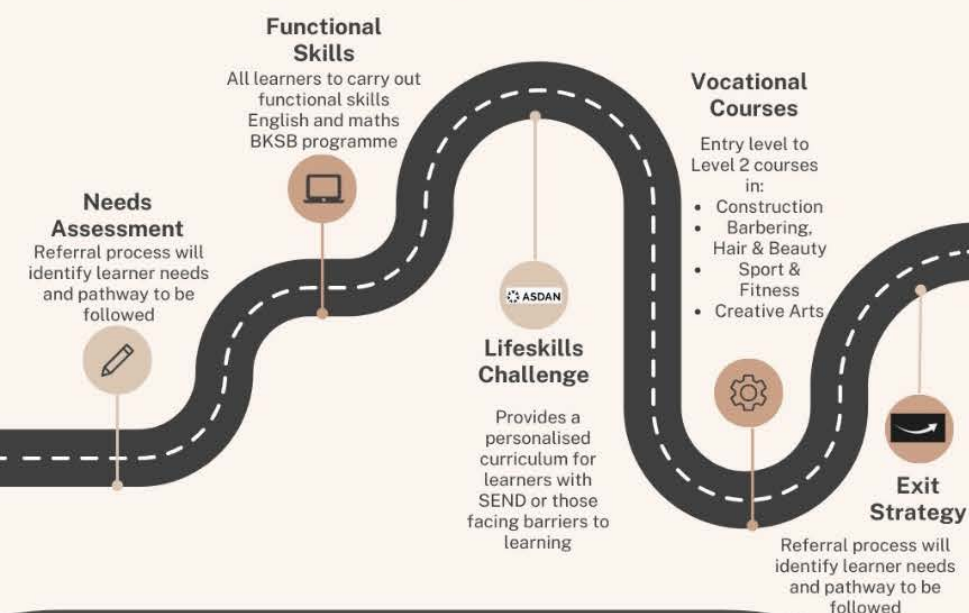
Needs Assessment
Referral process will identify learner needs and pathway to be followed

Functional Skills
All learners to carry out functional skills English and maths BKSB programme

ASDAN

Lifeskills Challenge

Provides a personalised curriculum for learners with SEND or those facing barriers to learning

Vocational Courses
Entry level to Level 2 courses in:
• Construction
• Barbering, Hair & Beauty
• Sport & Fitness
• Creative Arts

Exit Strategy
Referral process will identify learner needs and pathway to be followed